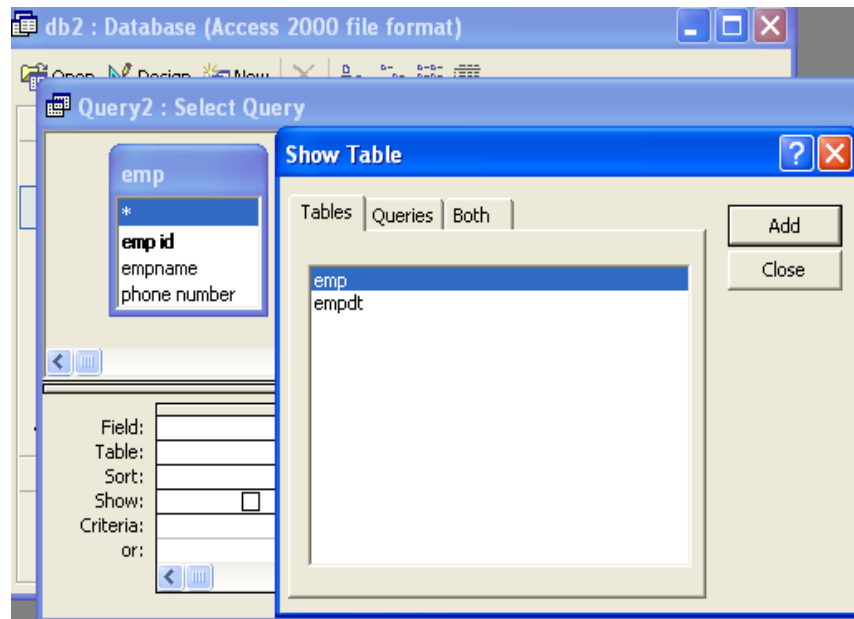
db2 : Database (Access 2000 file format)

Open Design New

Query2 : Select Query

emp
*
emp id
empname
phone number

Field:
Table:
Sort:
Show:
Criteria:
or:

Show Table

Tables | Queries | Both

emp
empdt

Add
Close